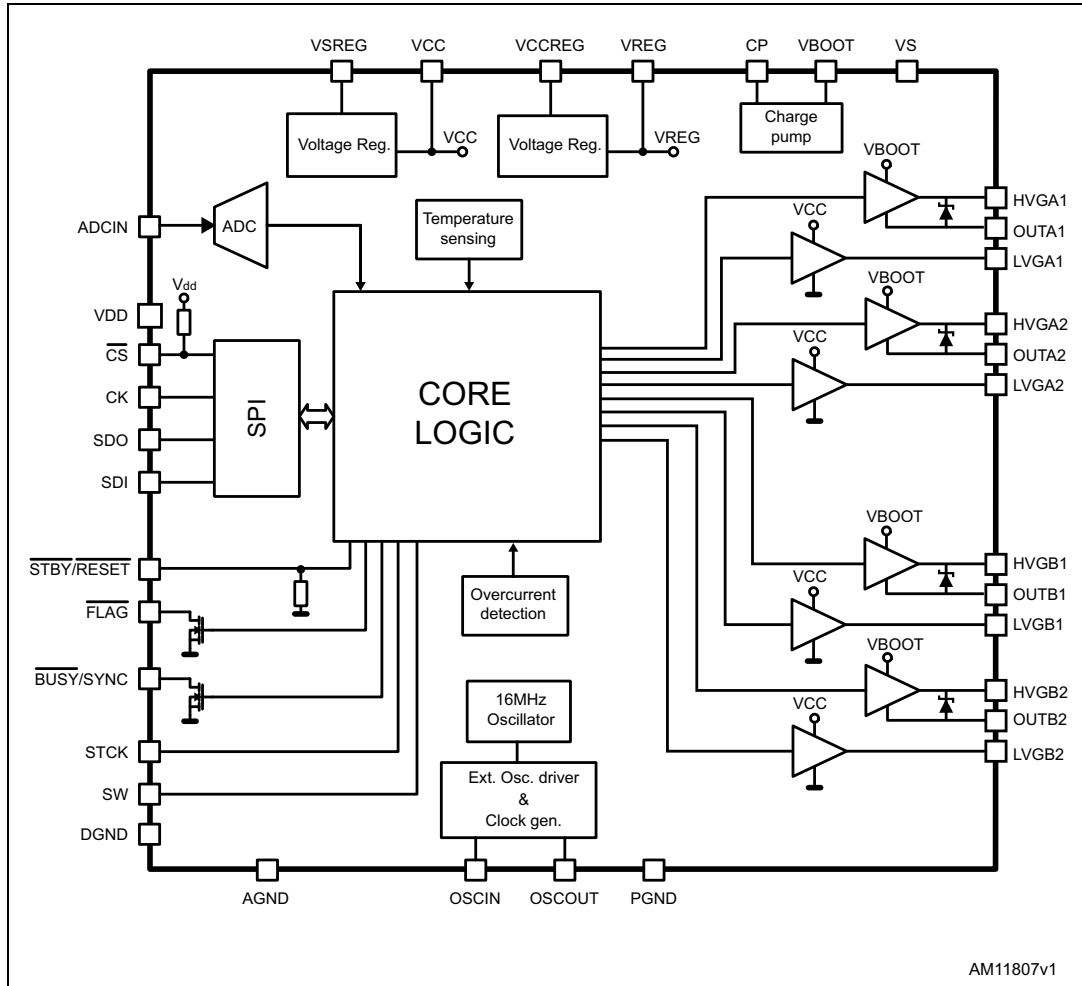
VSREG VCC VCCREG VREG CP VBOOT VS

Voltage Reg. VCC Voltage Reg. VREG Charge pump

VBOOT

ADCIN ADC Temperature sensing HVGA1

VCC OUTA1

LVGA1

VBOOT

VDD $V_{dd}$ HVGA2

$\overline{CS}$ VCC OUTA2

CK LVGA2

SPI CORE LOGIC

SDO

SDI

VBOOT

$\overline{STBY}/\overline{RESET}$ HVGB1

VCC OUTB1

$\overline{FLAG}$ Overcurrent detection LVGB1

VBOOT

$\overline{BUSY}$/SYNC HVGB2

16MHz Oscillator VCC OUTB2

STCK LVGB2

SW Ext. Osc. driver & Clock gen.

DGND

AGND OSCIN OSCOUT PGND

AM11807v1